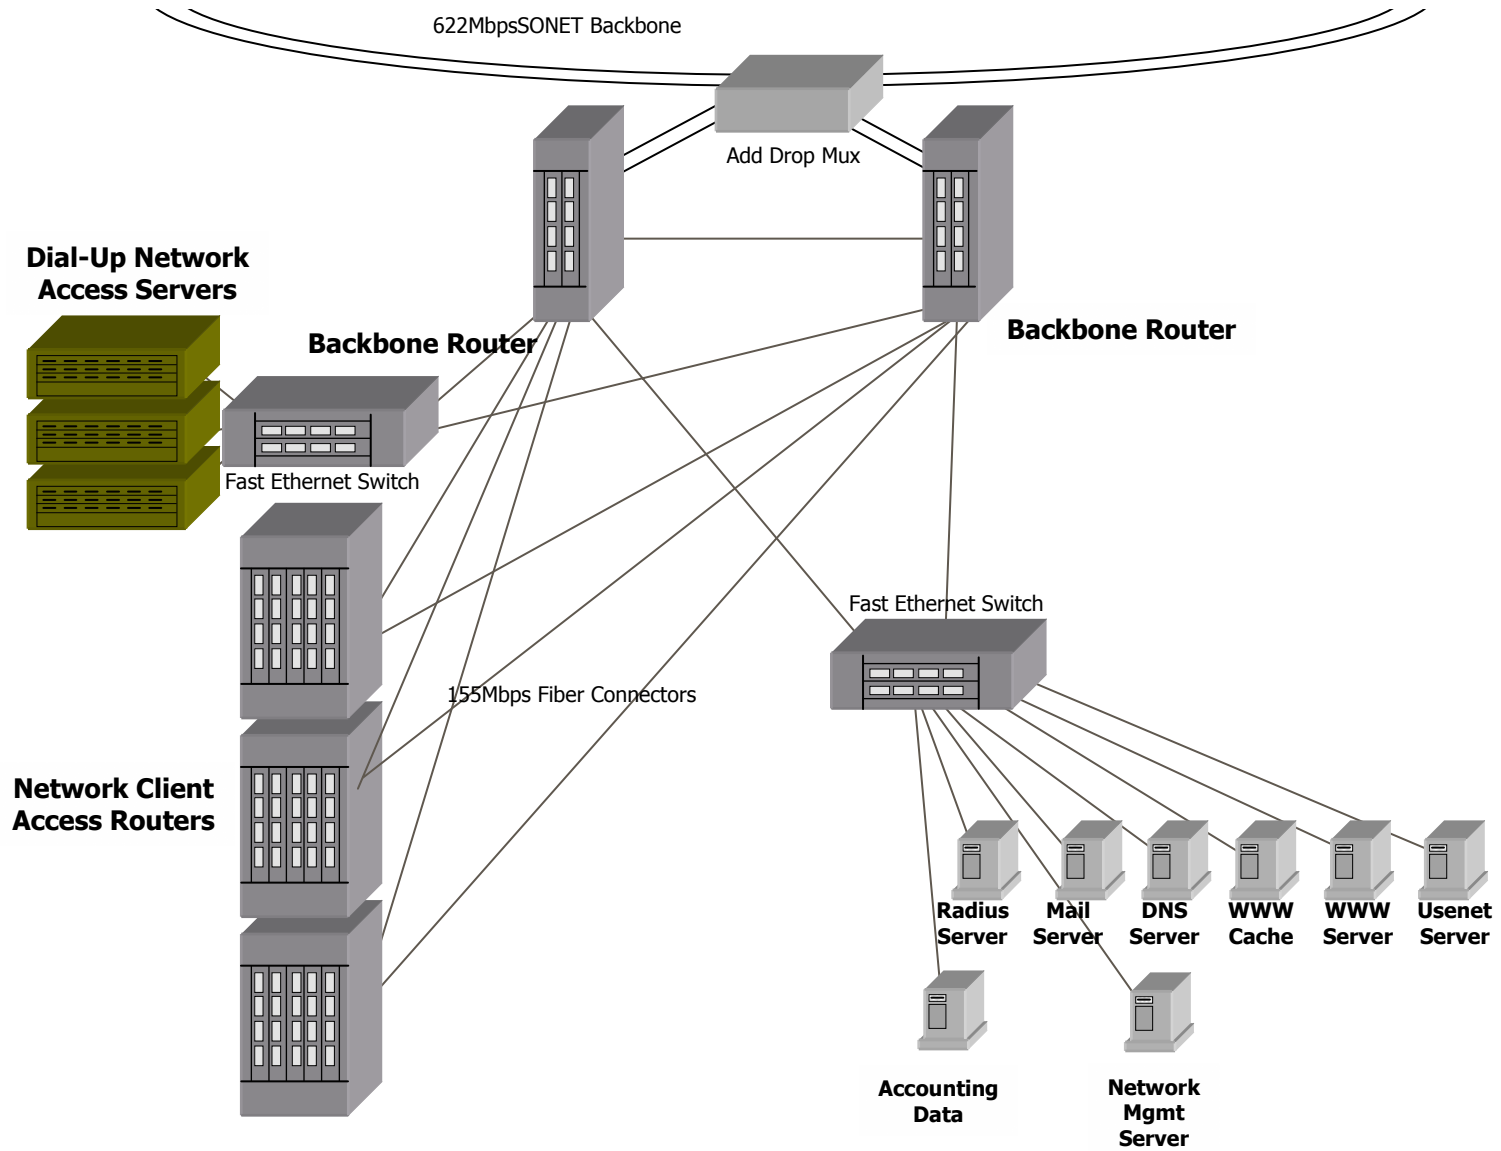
622MbpsSONET Backbone

Add Drop Mux

Dial-Up Network Access Servers

Backbone Router

Backbone Router

Fast Ethernet Switch

Fast Ethernet Switch

155Mbps Fiber Connectors

Network Client Access Routers

Radius Server

Mail Server

DNS Server

WWW Cache

WWW Server

Usenet Server

Accounting Data

Network Mgmt Server